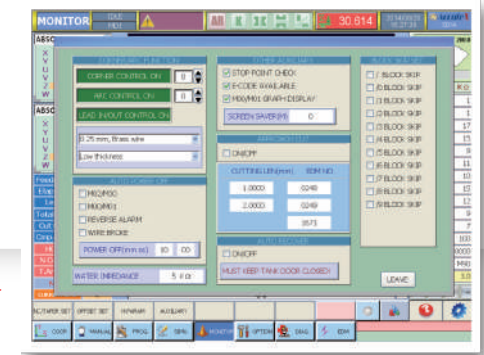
MONITOR

30.614

CORNER CONTROL ON
ARC CONTROL ON
LEAD IN/OUT CONTROL ON
0.25 mm, Brass wire
Low thickness

STOP POINT CHECK
F-CODE AVAILABLE
M00/M01 GRAPH DISPLAY
SCREEN SAVER(M) 0

/1 BLOCK SKIP
/2 BLOCK SKIP
/3 BLOCK SKIP
/4 BLOCK SKIP
/5 BLOCK SKIP
/6 BLOCK SKIP
/7 BLOCK SKIP
/8 BLOCK SKIP
/9 BLOCK SKIP

ON/OFF
CUTTING LEN(mm) EDM NO
1.0000 0248
2.0000 0249
0573

M02/M30
M00/M01
REVERSE ALARM
WIRE BROKE
POWER OFF(mm:ss) 10 00

WATER IMPEDANCE 5 Kor

ON/OFF
MUST KEEP TANK DOOR CLOSED

LEAVE

OFFSET SET
AUXILIARY
COOR
MANUAL
PROG
SIMU
MONITOR
OPTION
DIAG
EDM